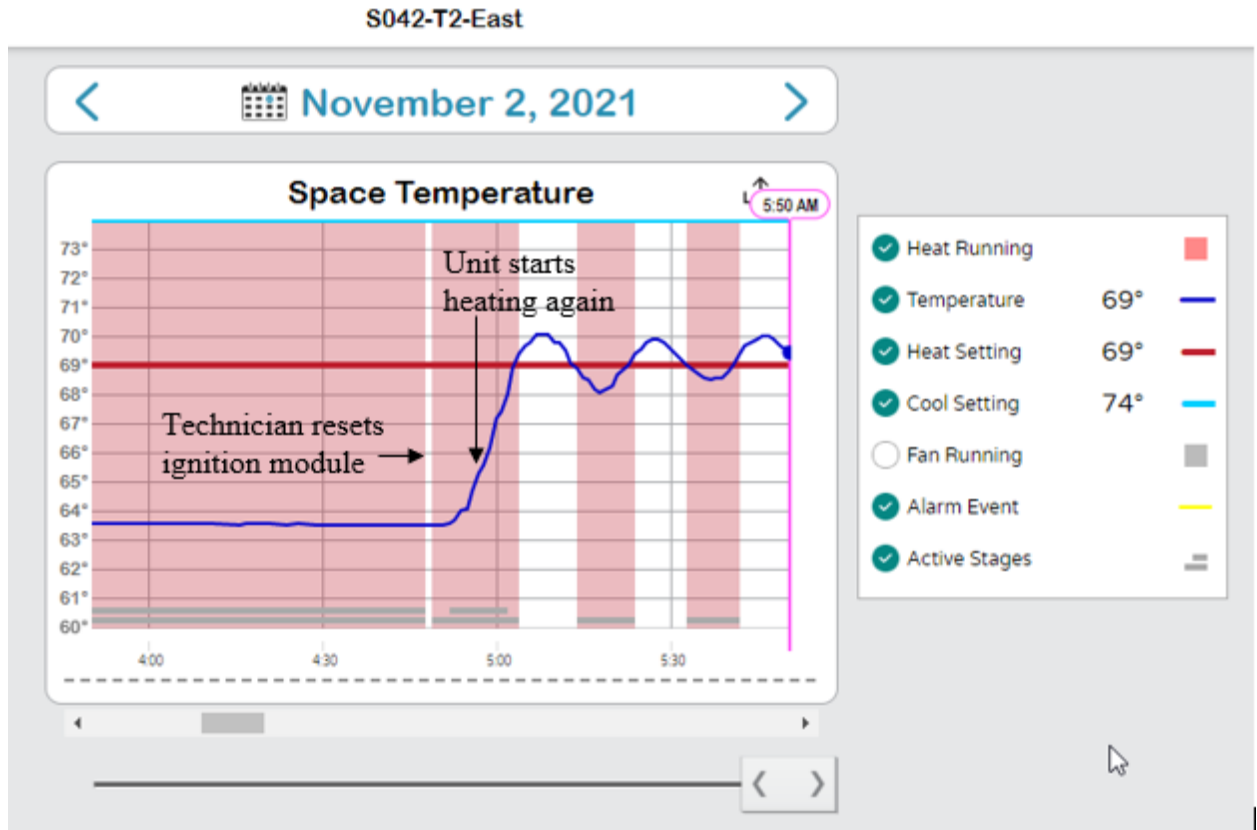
S042-T2-East

November 2, 2021

Space Temperature

5:50 AM

73°
72°
71°
70°
69°
68°
67°
66°
65°
64°
63°
62°
61°
60°

Unit starts heating again

Technician resets ignition module

4:00
4:30
5:00
5:30

Heat Running
Temperature 69°
Heat Setting 69°
Cool Setting 74°
Fan Running
Alarm Event
Active Stages